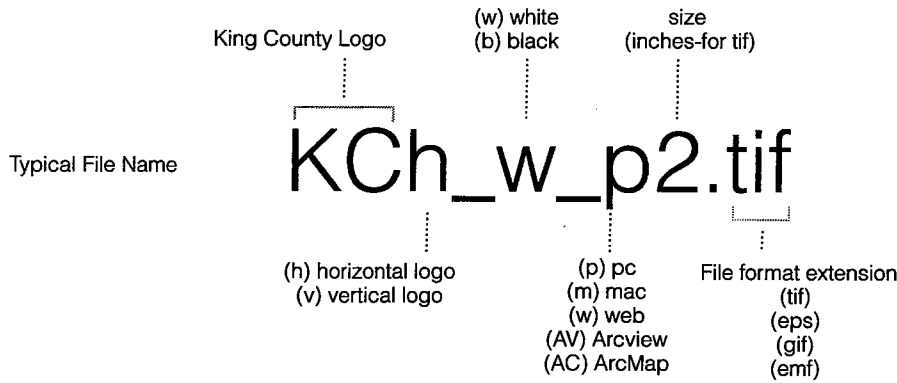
King County Logo

(w) white
(b) black

size
(inches-for tif)

Typical File Name

KCh_w_p2.tif

(h) horizontal logo
(v) vertical logo

(p) pc
(m) mac
(w) web
(AV) Arcview
(AC) ArcMap

File format extension
(tif)
(eps)
(gif)
(emf)